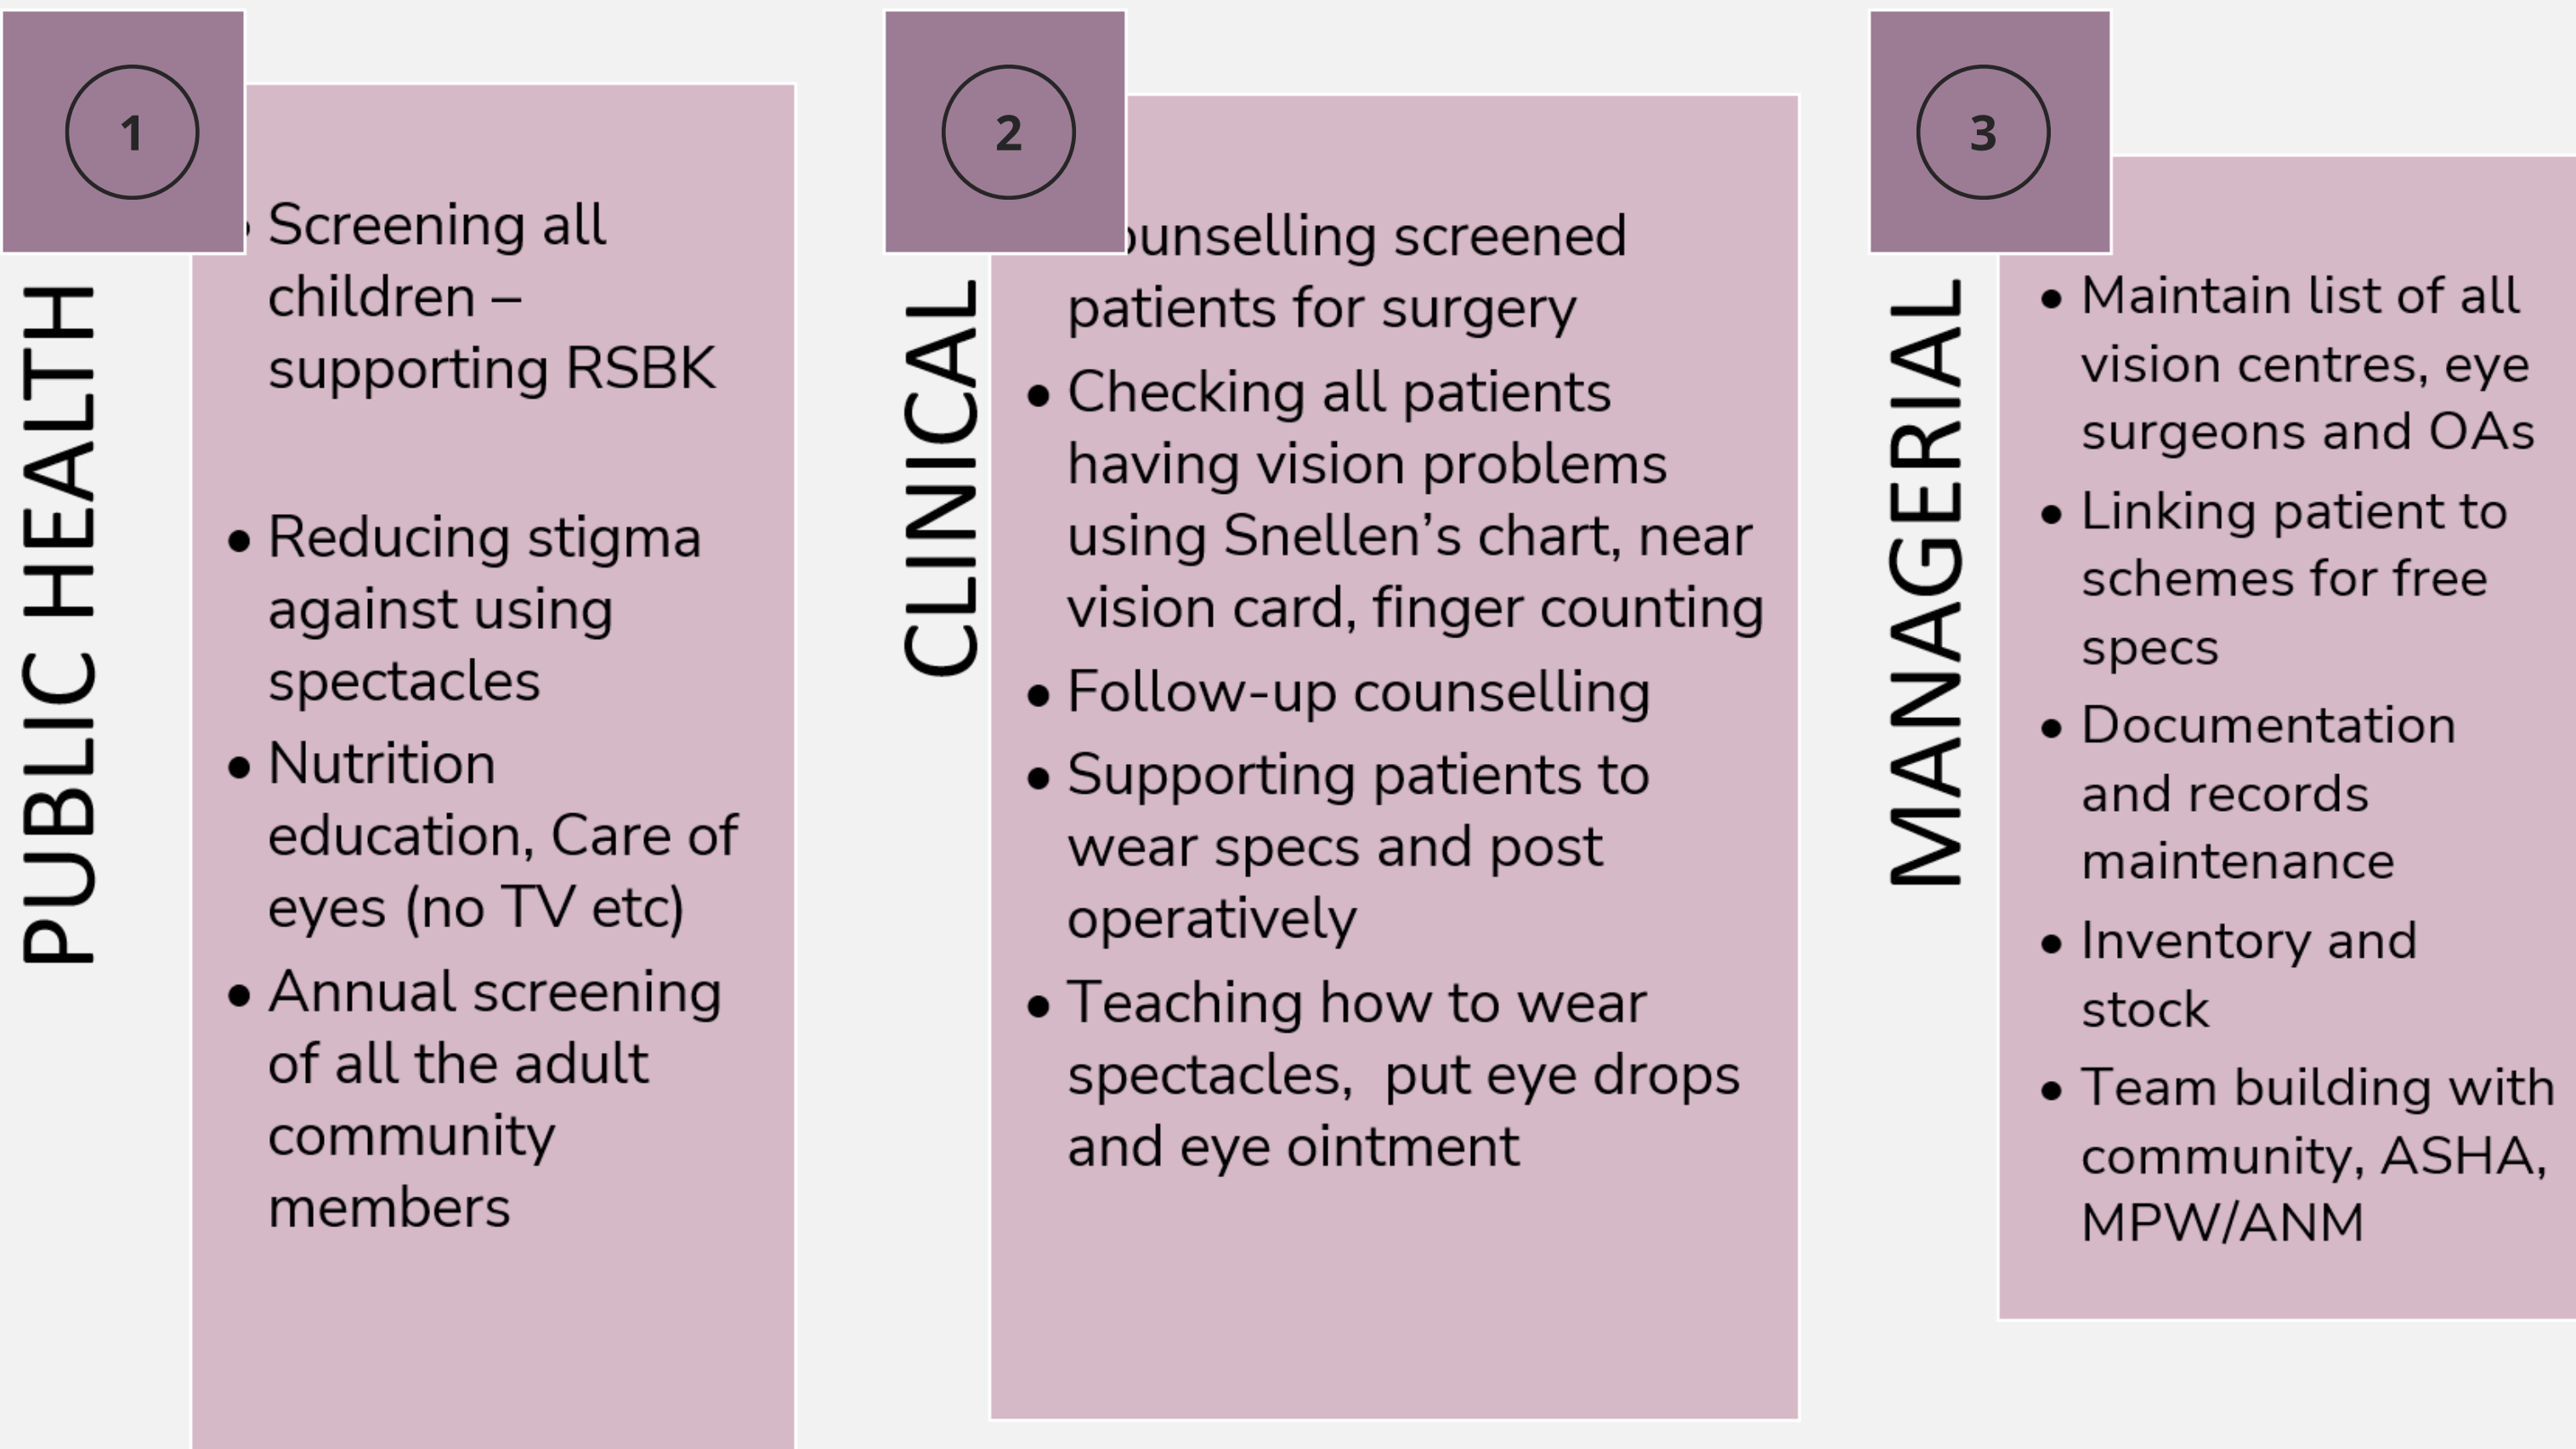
1

PUBLIC HEALTH

- Screening all children – supporting RSBK

- Reducing stigma against using spectacles
- Nutrition education, Care of eyes (no TV etc)
- Annual screening of all the adult community members

2

CLINICAL

- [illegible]ounselling screened patients for surgery
- Checking all patients having vision problems using Snellen's chart, near vision card, finger counting
- Follow-up counselling
- Supporting patients to wear specs and post operatively
- Teaching how to wear spectacles, put eye drops and eye ointment

3

MANAGERIAL

- Maintain list of all vision centres, eye surgeons and OAs
- Linking patient to schemes for free specs
- Documentation and records maintenance
- Inventory and stock
- Team building with community, ASHA, MPW/ANM